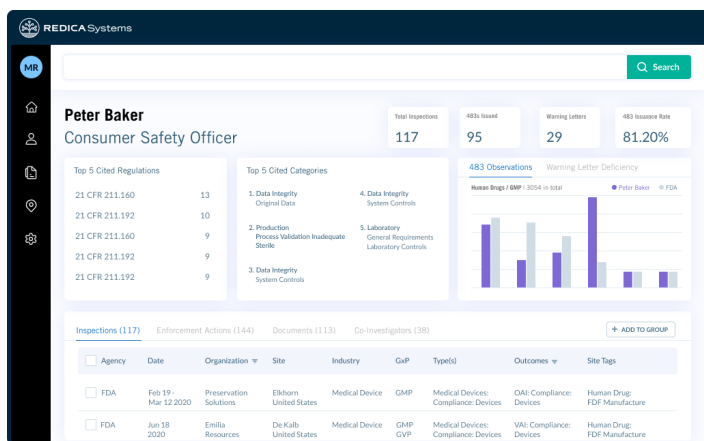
REDICA Systems

MR

Search

Peter Baker
Consumer Safety Officer

Total Inspections
117

483s Issued
95

Warning Letters
29

483 Issuance Rate
81.20%

Top 5 Cited Regulations

| | |
|---|---|
| 21 CFR 211.160 | 13 |
| 21 CFR 211.192 | 10 |
| 21 CFR 211.160 | 9 |
| 21 CFR 211.192 | 9 |
| 21 CFR 211.192 | 9 |

Top 5 Cited Categories

1. Data Integrity
Original Data

2. Production
Process Validation Inadequate
Sterile

3. Data Integrity
System Controls

4. Data Integrity
System Controls

5. Laboratory
General Requirements
Laboratory Controls

483 Observations Warning Letter Deficiency

Human Drugs / GMP | 3054 in total

Peter Baker FDA

Inspections (117) Enforcement Actions (144) Documents (113) Co-Investigators (38)

+ ADD TO GROUP

| Agency | Date | Organization | Site | Industry | GxP | Type(s) | Outcomes | Site Tags |
|---|---|---|---|---|---|---|---|---|
| FDA | Feb 19 - Mar 12 2020 | Preservation Solutions | Elkhorn United States | Medical Device | GMP | Medical Devices: Compliance: Devices | OAI: Compliance: Devices | Human Drug: FDF Manufacture |
| FDA | Jun 18 2020 | Emilia Resources | De Kalb United States | Medical Device | GMP GVP | Medical Devices: Compliance: Devices | VAI: Compliance: Devices | Human Drug: FDF Manufacture |